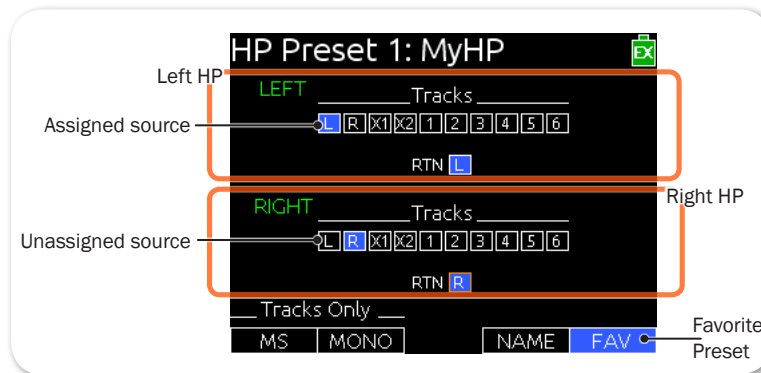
HP Preset 1: MyHP

EX

Left HP

LEFT

Tracks

Assigned source

L R X1 X2 1 2 3 4 5 6

RTN L

Right HP

RIGHT

Tracks

Unassigned source

L R X1 X2 1 2 3 4 5 6

RTN R

Tracks Only

MS MONO NAME FAV

Favorite Preset